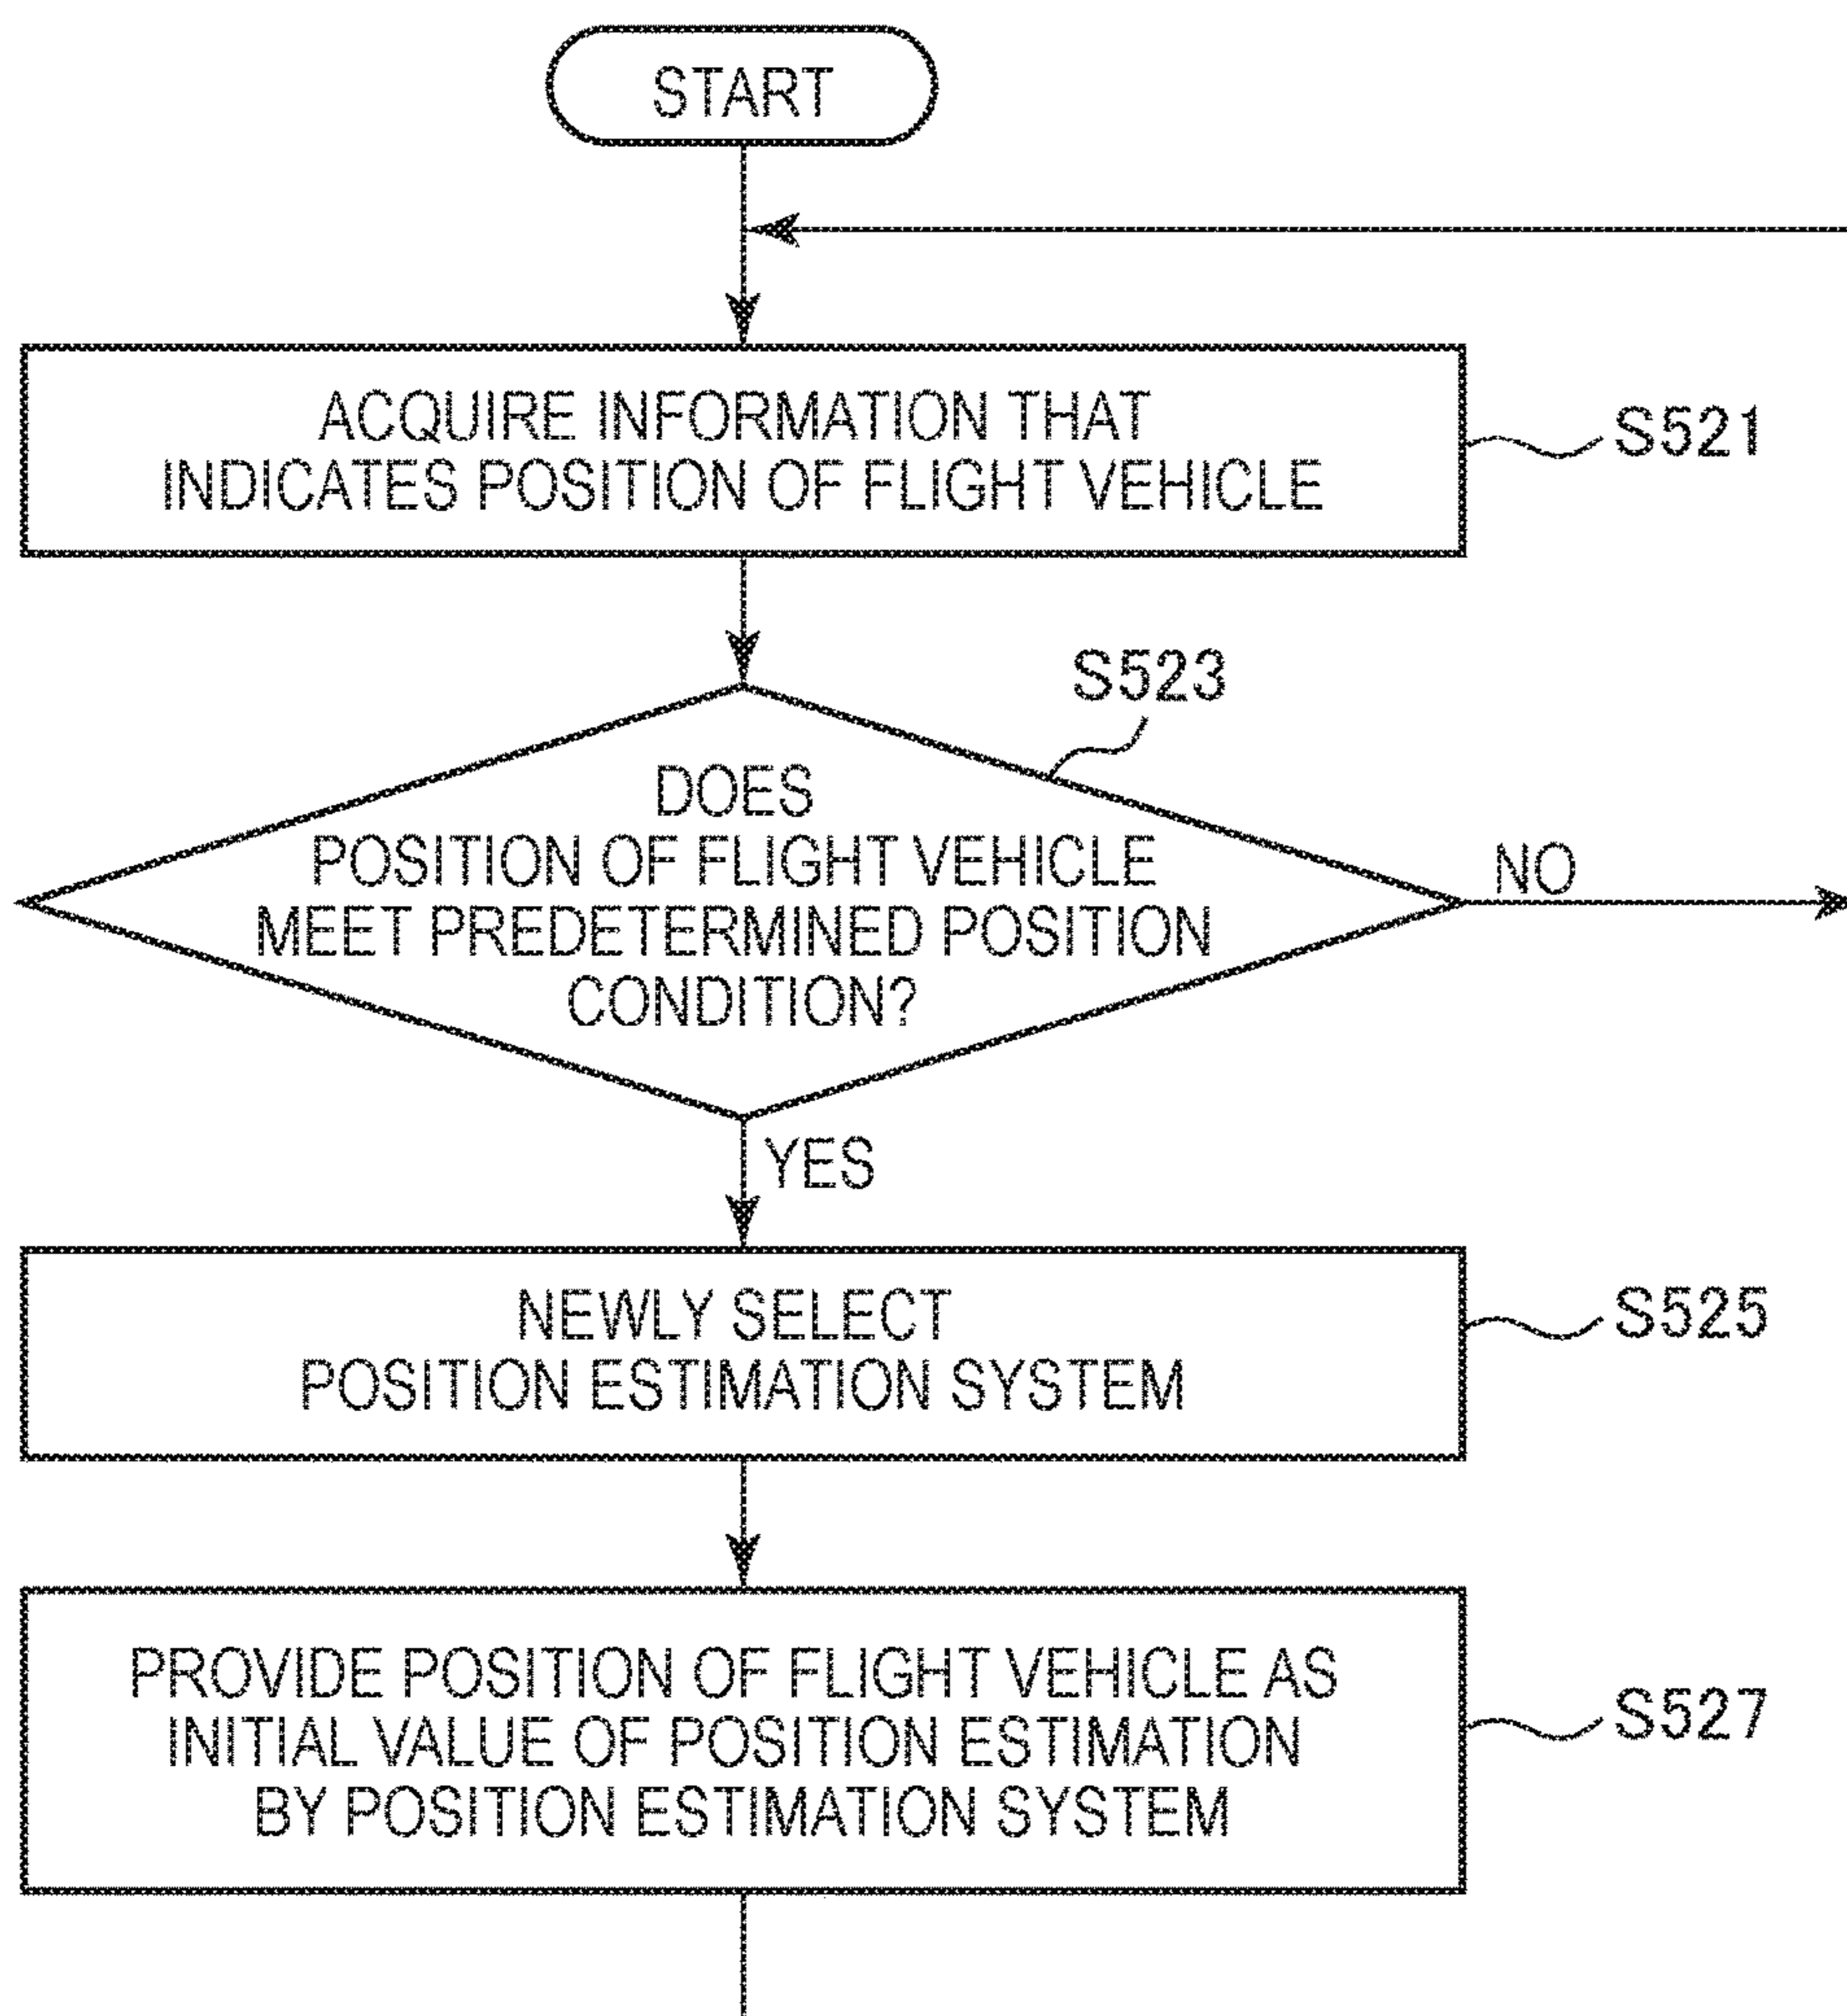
START

ACQUIRE INFORMATION THAT INDICATES POSITION OF FLIGHT VEHICLE

S521

S523

DOES POSITION OF FLIGHT VEHICLE MEET PREDETERMINED POSITION CONDITION?

NO

YES

NEWLY SELECT POSITION ESTIMATION SYSTEM

S525

PROVIDE POSITION OF FLIGHT VEHICLE AS INITIAL VALUE OF POSITION ESTIMATION BY POSITION ESTIMATION SYSTEM

S527